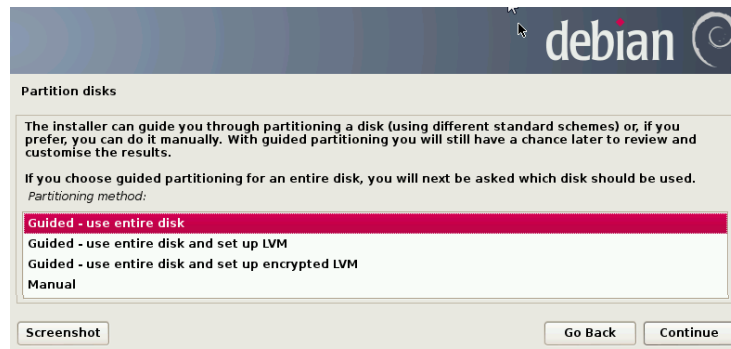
debian

Partition disks

The installer can guide you through partitioning a disk (using different standard schemes) or, if you prefer, you can do it manually. With guided partitioning you will still have a chance later to review and customise the results.

If you choose guided partitioning for an entire disk, you will next be asked which disk should be used.

Partitioning method:

Guided - use entire disk
Guided - use entire disk and set up LVM
Guided - use entire disk and set up encrypted LVM
Manual

Screenshot

Go Back

Continue